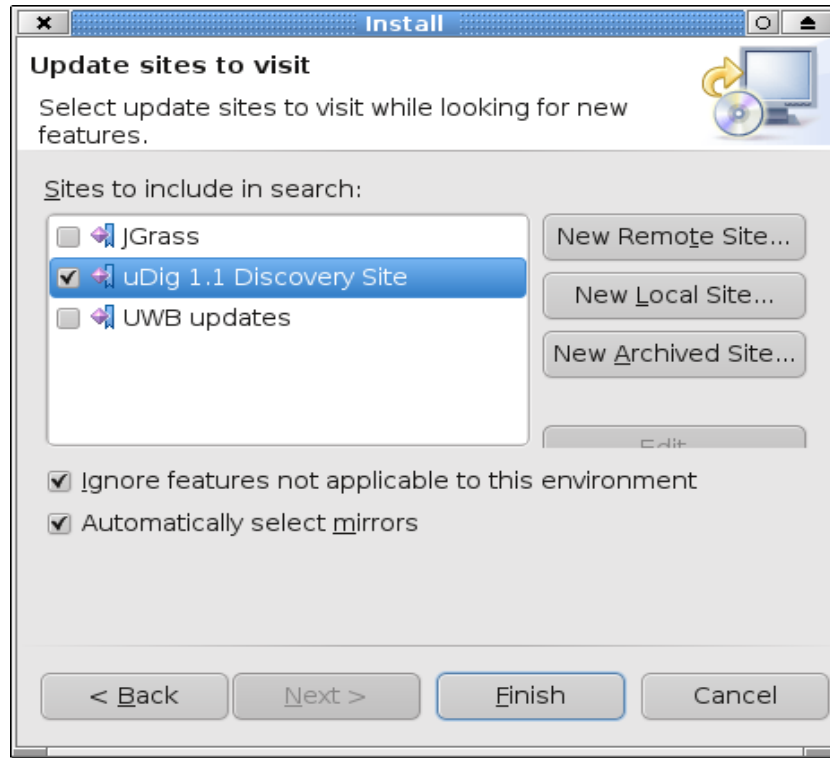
Install

Update sites to visit

Select update sites to visit while looking for new features.

Sites to include in search:

JGrass
uDig 1.1 Discovery Site
UWB updates

New Remote Site...
New Local Site...
New Archived Site...
Edit

Ignore features not applicable to this environment
Automatically select mirrors

< Back
Next >
Finish
Cancel